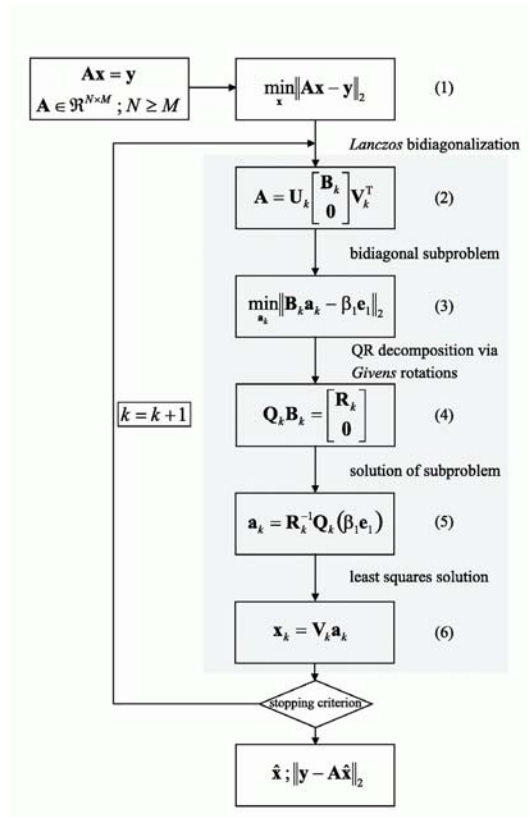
$\mathbf{Ax} = \mathbf{y}$
$\mathbf{A} \in \Re^{N \times M}; N \geq M$

$\min_{\mathbf{x}} \|\mathbf{Ax} - \mathbf{y}\|_2$ (1)

*Lanczos* bidiagonalization

$\mathbf{A} = \mathbf{U}_k \begin{bmatrix} \mathbf{B}_k \\ \mathbf{0} \end{bmatrix} \mathbf{V}_k^{\mathrm{T}}$ (2)

bidiagonal subproblem

$\min_{\mathbf{a}_k} \|\mathbf{B}_k \mathbf{a}_k - \beta_1 \mathbf{e}_1\|_2$ (3)

QR decomposition via *Givens* rotations

$k = k + 1$

$\mathbf{Q}_k \mathbf{B}_k = \begin{bmatrix} \mathbf{R}_k \\ \mathbf{0} \end{bmatrix}$ (4)

solution of subproblem

$\mathbf{a}_k = \mathbf{R}_k^{-1} \mathbf{Q}_k (\beta_1 \mathbf{e}_1)$ (5)

least squares solution

$\mathbf{x}_k = \mathbf{V}_k \mathbf{a}_k$ (6)

stopping criterion

$\hat{\mathbf{x}}; \|\mathbf{y} - \mathbf{A}\hat{\mathbf{x}}\|_2$